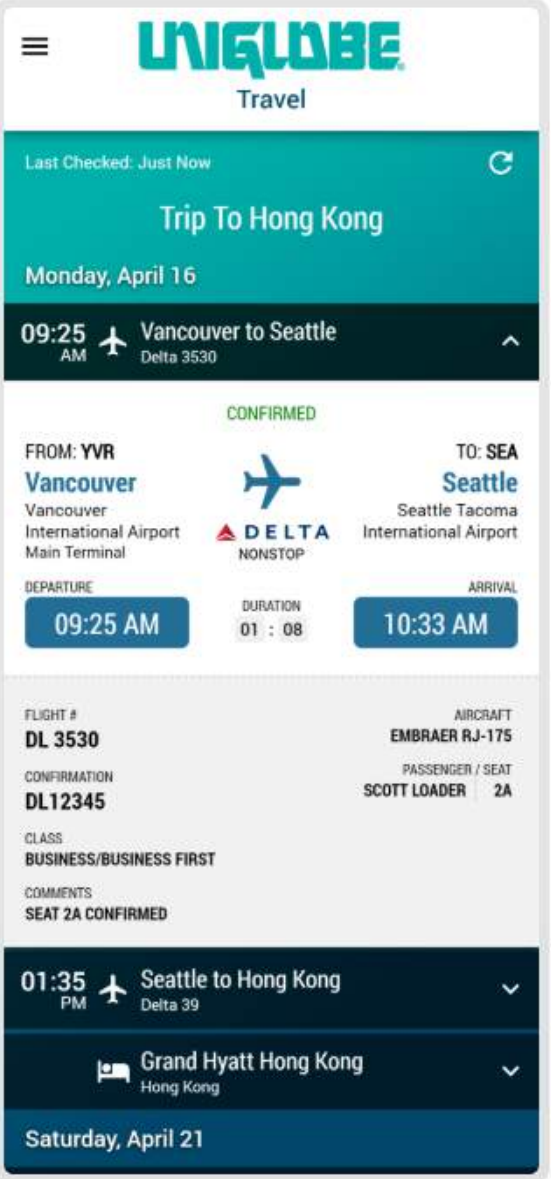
UNIGLOBE
Travel

Last Checked: Just Now

Trip To Hong Kong

Monday, April 16

09:25 AM Vancouver to Seattle
Delta 3530

CONFIRMED

FROM: YVR
Vancouver
Vancouver International Airport Main Terminal

DELTA
NONSTOP

TO: SEA
Seattle
Seattle Tacoma International Airport

DEPARTURE
09:25 AM

DURATION
01 : 08

ARRIVAL
10:33 AM

FLIGHT #
DL 3530

AIRCRAFT
EMBRAER RJ-175

CONFIRMATION
DL12345

PASSENGER / SEAT
SCOTT LOADER 2A

CLASS
BUSINESS/BUSINESS FIRST

COMMENTS
SEAT 2A CONFIRMED

01:35 PM Seattle to Hong Kong
Delta 39

Grand Hyatt Hong Kong
Hong Kong

Saturday, April 21